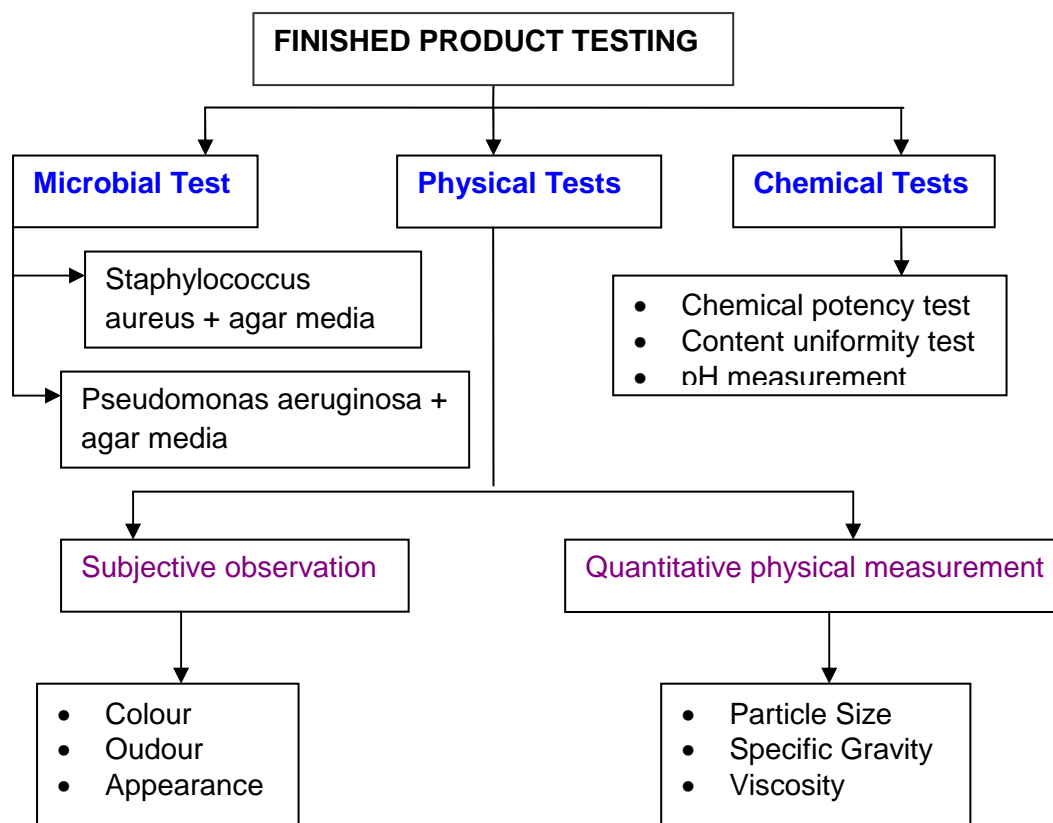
FINISHED PRODUCT TESTING

Microbial Test

Physical Tests

Chemical Tests

Staphylococcus aureus + agar media

Pseudomonas aeruginosa + agar media

- Chemical potency test
- Content uniformity test
- pH measurement

Subjective observation

Quantitative physical measurement

- Colour
- Oudour
- Appearance

- Particle Size
- Specific Gravity
- Viscosity